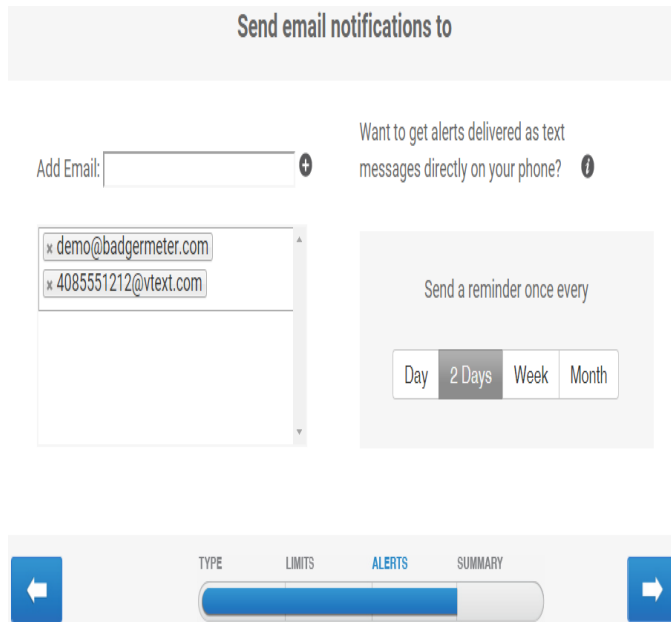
Send email notifications to

Add Email:

Want to get alerts delivered as text messages directly on your phone?

× demo@badgermeter.com
× 4085551212@vtext.com

Send a reminder once every

Day 2 Days Week Month

TYPE LIMITS ALERTS SUMMARY